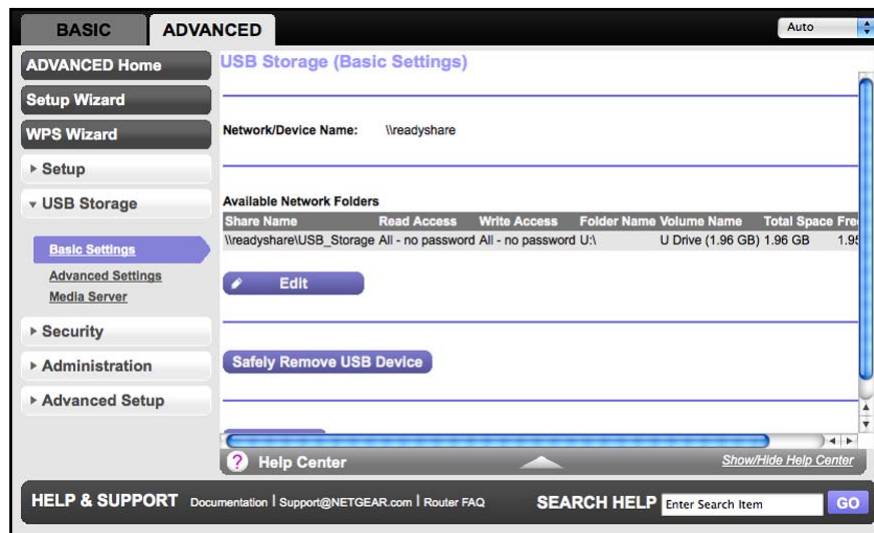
BASIC ADVANCED

Auto

ADVANCED Home

Setup Wizard

WPS Wizard

▸ Setup

▾ USB Storage

Basic Settings

Advanced Settings

Media Server

▸ Security

▸ Administration

▸ Advanced Setup

USB Storage (Basic Settings)

Network/Device Name: \\readyshare

Available Network Folders

| Share Name | Read Access | Write Access | Folder Name | Volume Name | Total Space | Fre |
|---|---|---|---|---|---|---|
| \\readyshare\USB_Storage | All - no password | All - no password | U:\ | U Drive (1.96 GB) | 1.96 GB | 1.95 |

Edit

Safely Remove USB Device

Help Center

Show/Hide Help Center

HELP & SUPPORT Documentation | Support@NETGEAR.com | Router FAQ

SEARCH HELP Enter Search Item GO